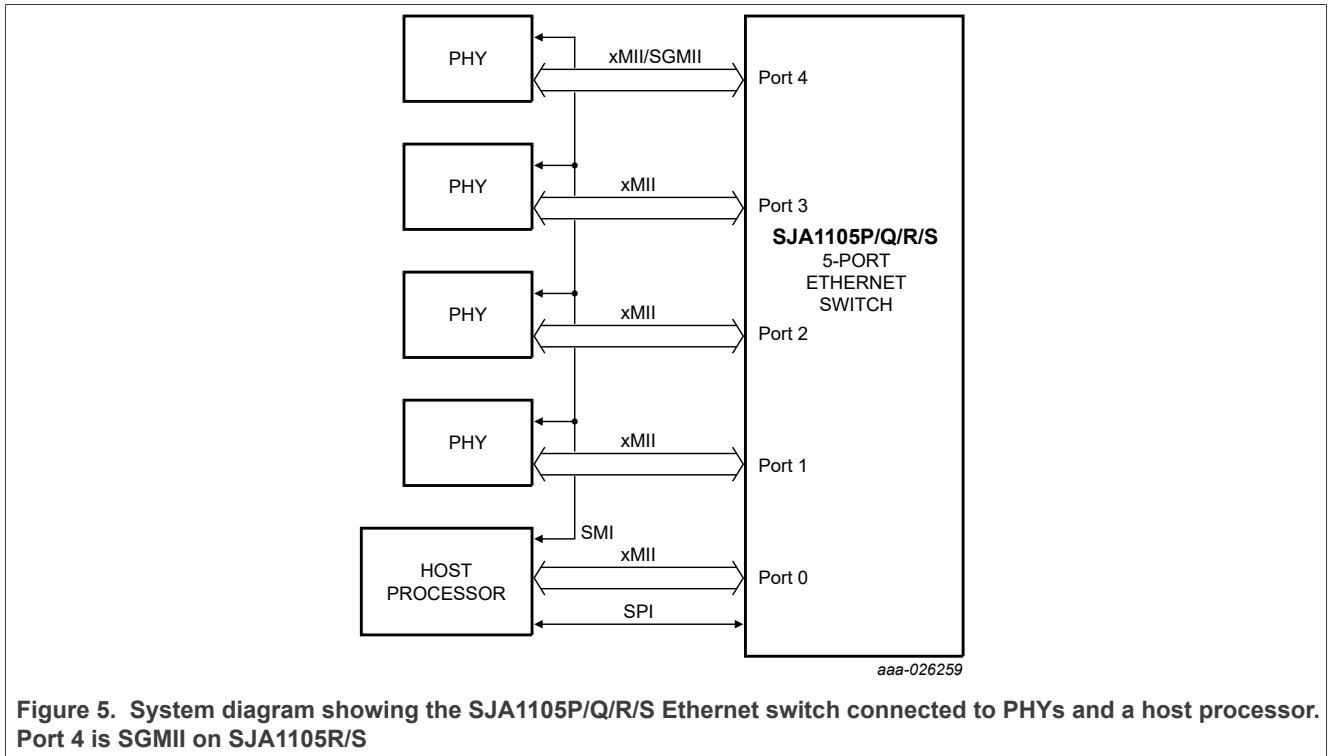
PHY

xMII/SGMII

Port 4

PHY

xMII

Port 3

SJA1105P/Q/R/S
5-PORT
ETHERNET
SWITCH

PHY

xMII

Port 2

PHY

xMII

Port 1

SMI

HOST PROCESSOR

xMII

Port 0

SPI

aaa-026259

Figure 5. System diagram showing the SJA1105P/Q/R/S Ethernet switch connected to PHYs and a host processor. Port 4 is SGMII on SJA1105R/S